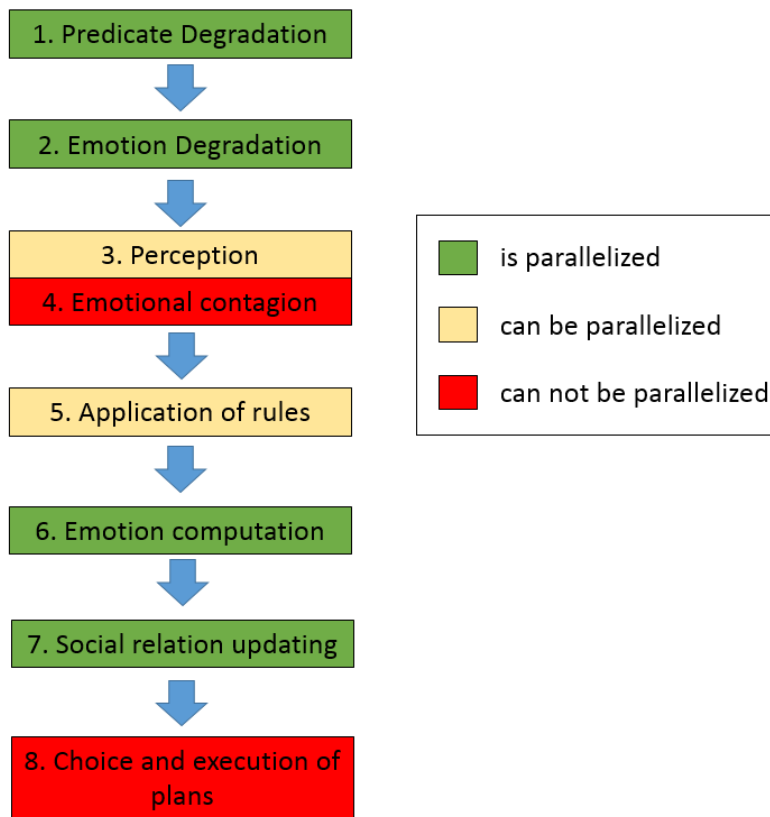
1. Predicate Degradation

2. Emotion Degradation

3. Perception

4. Emotional contagion

5. Application of rules

6. Emotion computation

7. Social relation updating

8. Choice and execution of plans

is parallelized

can be parallelized

can not be parallelized